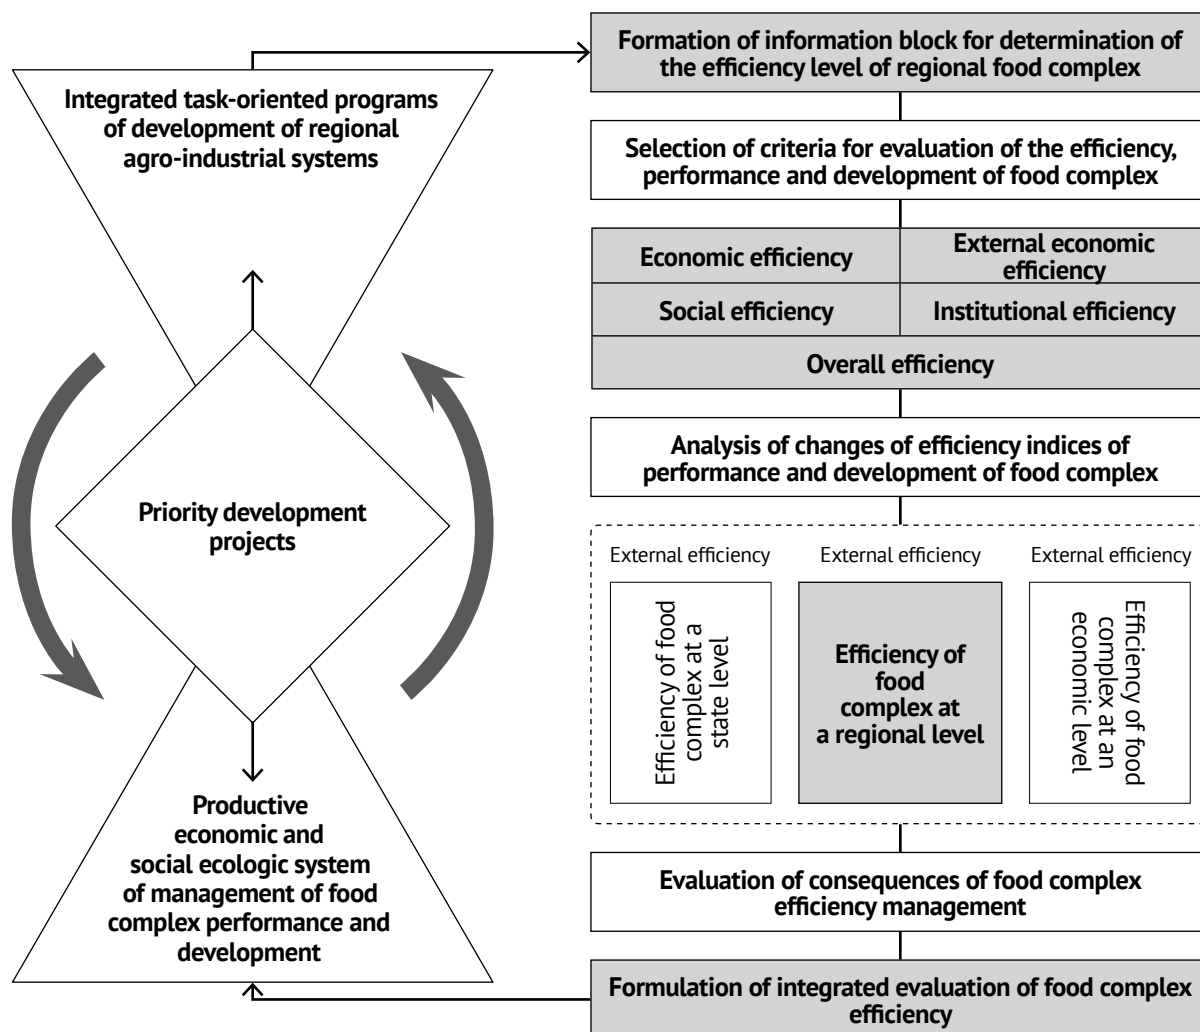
Integrated task-oriented programs of development of regional agro-industrial systems

Priority development projects

Productive economic and social ecologic system of management of food complex performance and development

Formation of information block for determination of the efficiency level of regional food complex

Selection of criteria for evaluation of the efficiency, performance and development of food complex

| Economic efficiency | External economic efficiency |
|---|---|
| Social efficiency | Institutional efficiency |
| Overall efficiency | |

Analysis of changes of efficiency indices of performance and development of food complex

External efficiency

Efficiency of food complex at a state level

External efficiency

Efficiency of food complex at a regional level

External efficiency

Efficiency of food complex at an economic level

Evaluation of consequences of food complex efficiency management

Formulation of integrated evaluation of food complex efficiency